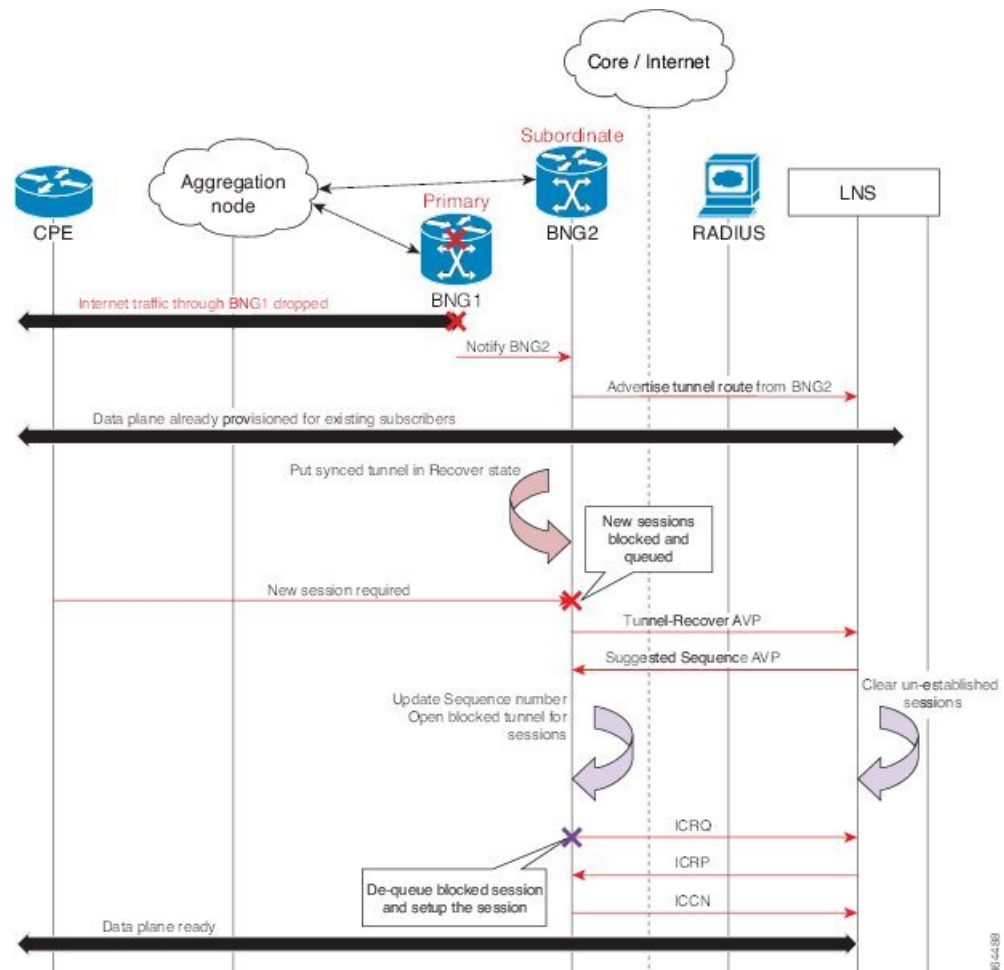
Core / Internet

Subordinate

Aggregation node

Primary

LNS

CPE

BNG2

RADIUS

BNG1

Internet traffic through BNG1 dropped

Notify BNG2

Advertise tunnel route from BNG2

Data plane already provisioned for existing subscribers

Put synced tunnel in Recover state

New sessions blocked and queued

New session required

Tunnel-Recover AVP

Suggested Sequence AVP

Update Sequence number Open blocked tunnel for sessions

Clear un-established sessions

ICRQ

ICRP

De-queue blocked session and setup the session

ICCN

Data plane ready

364488